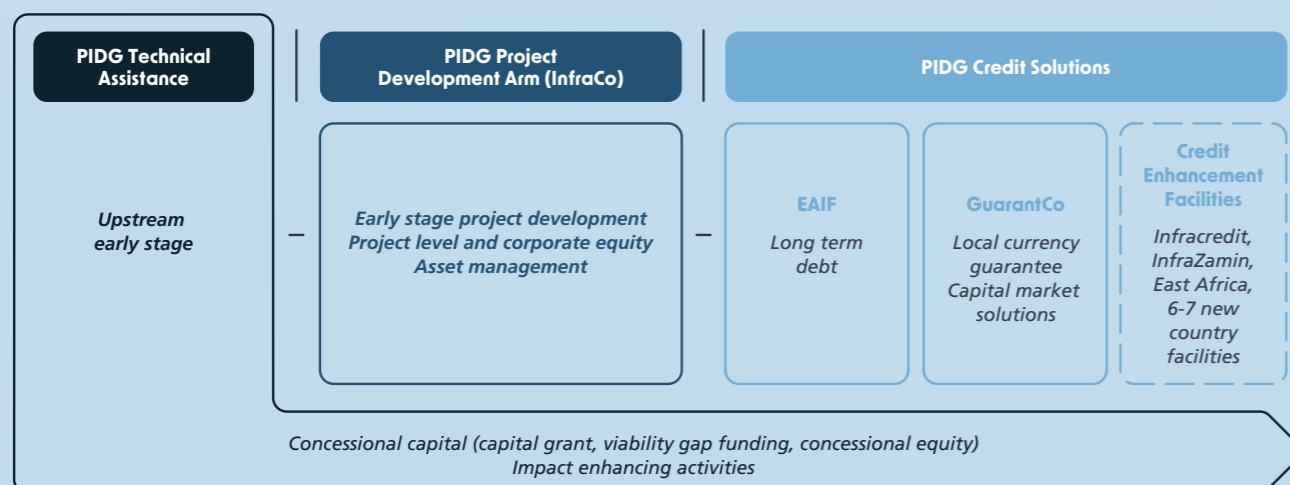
PIDG Technical Assistance

PIDG Project Development Arm (InfraCo)

PIDG Credit Solutions

Upstream early stage

–

Early stage project development
Project level and corporate equity
Asset management

–

EAIF
Long term debt

GuarantCo
Local currency guarantee
Capital market solutions

Credit Enhancement Facilities
Infracredit, InfraZamin, East Africa, 6-7 new country facilities

Concessional capital (capital grant, viability gap funding, concessional equity)
Impact enhancing activities